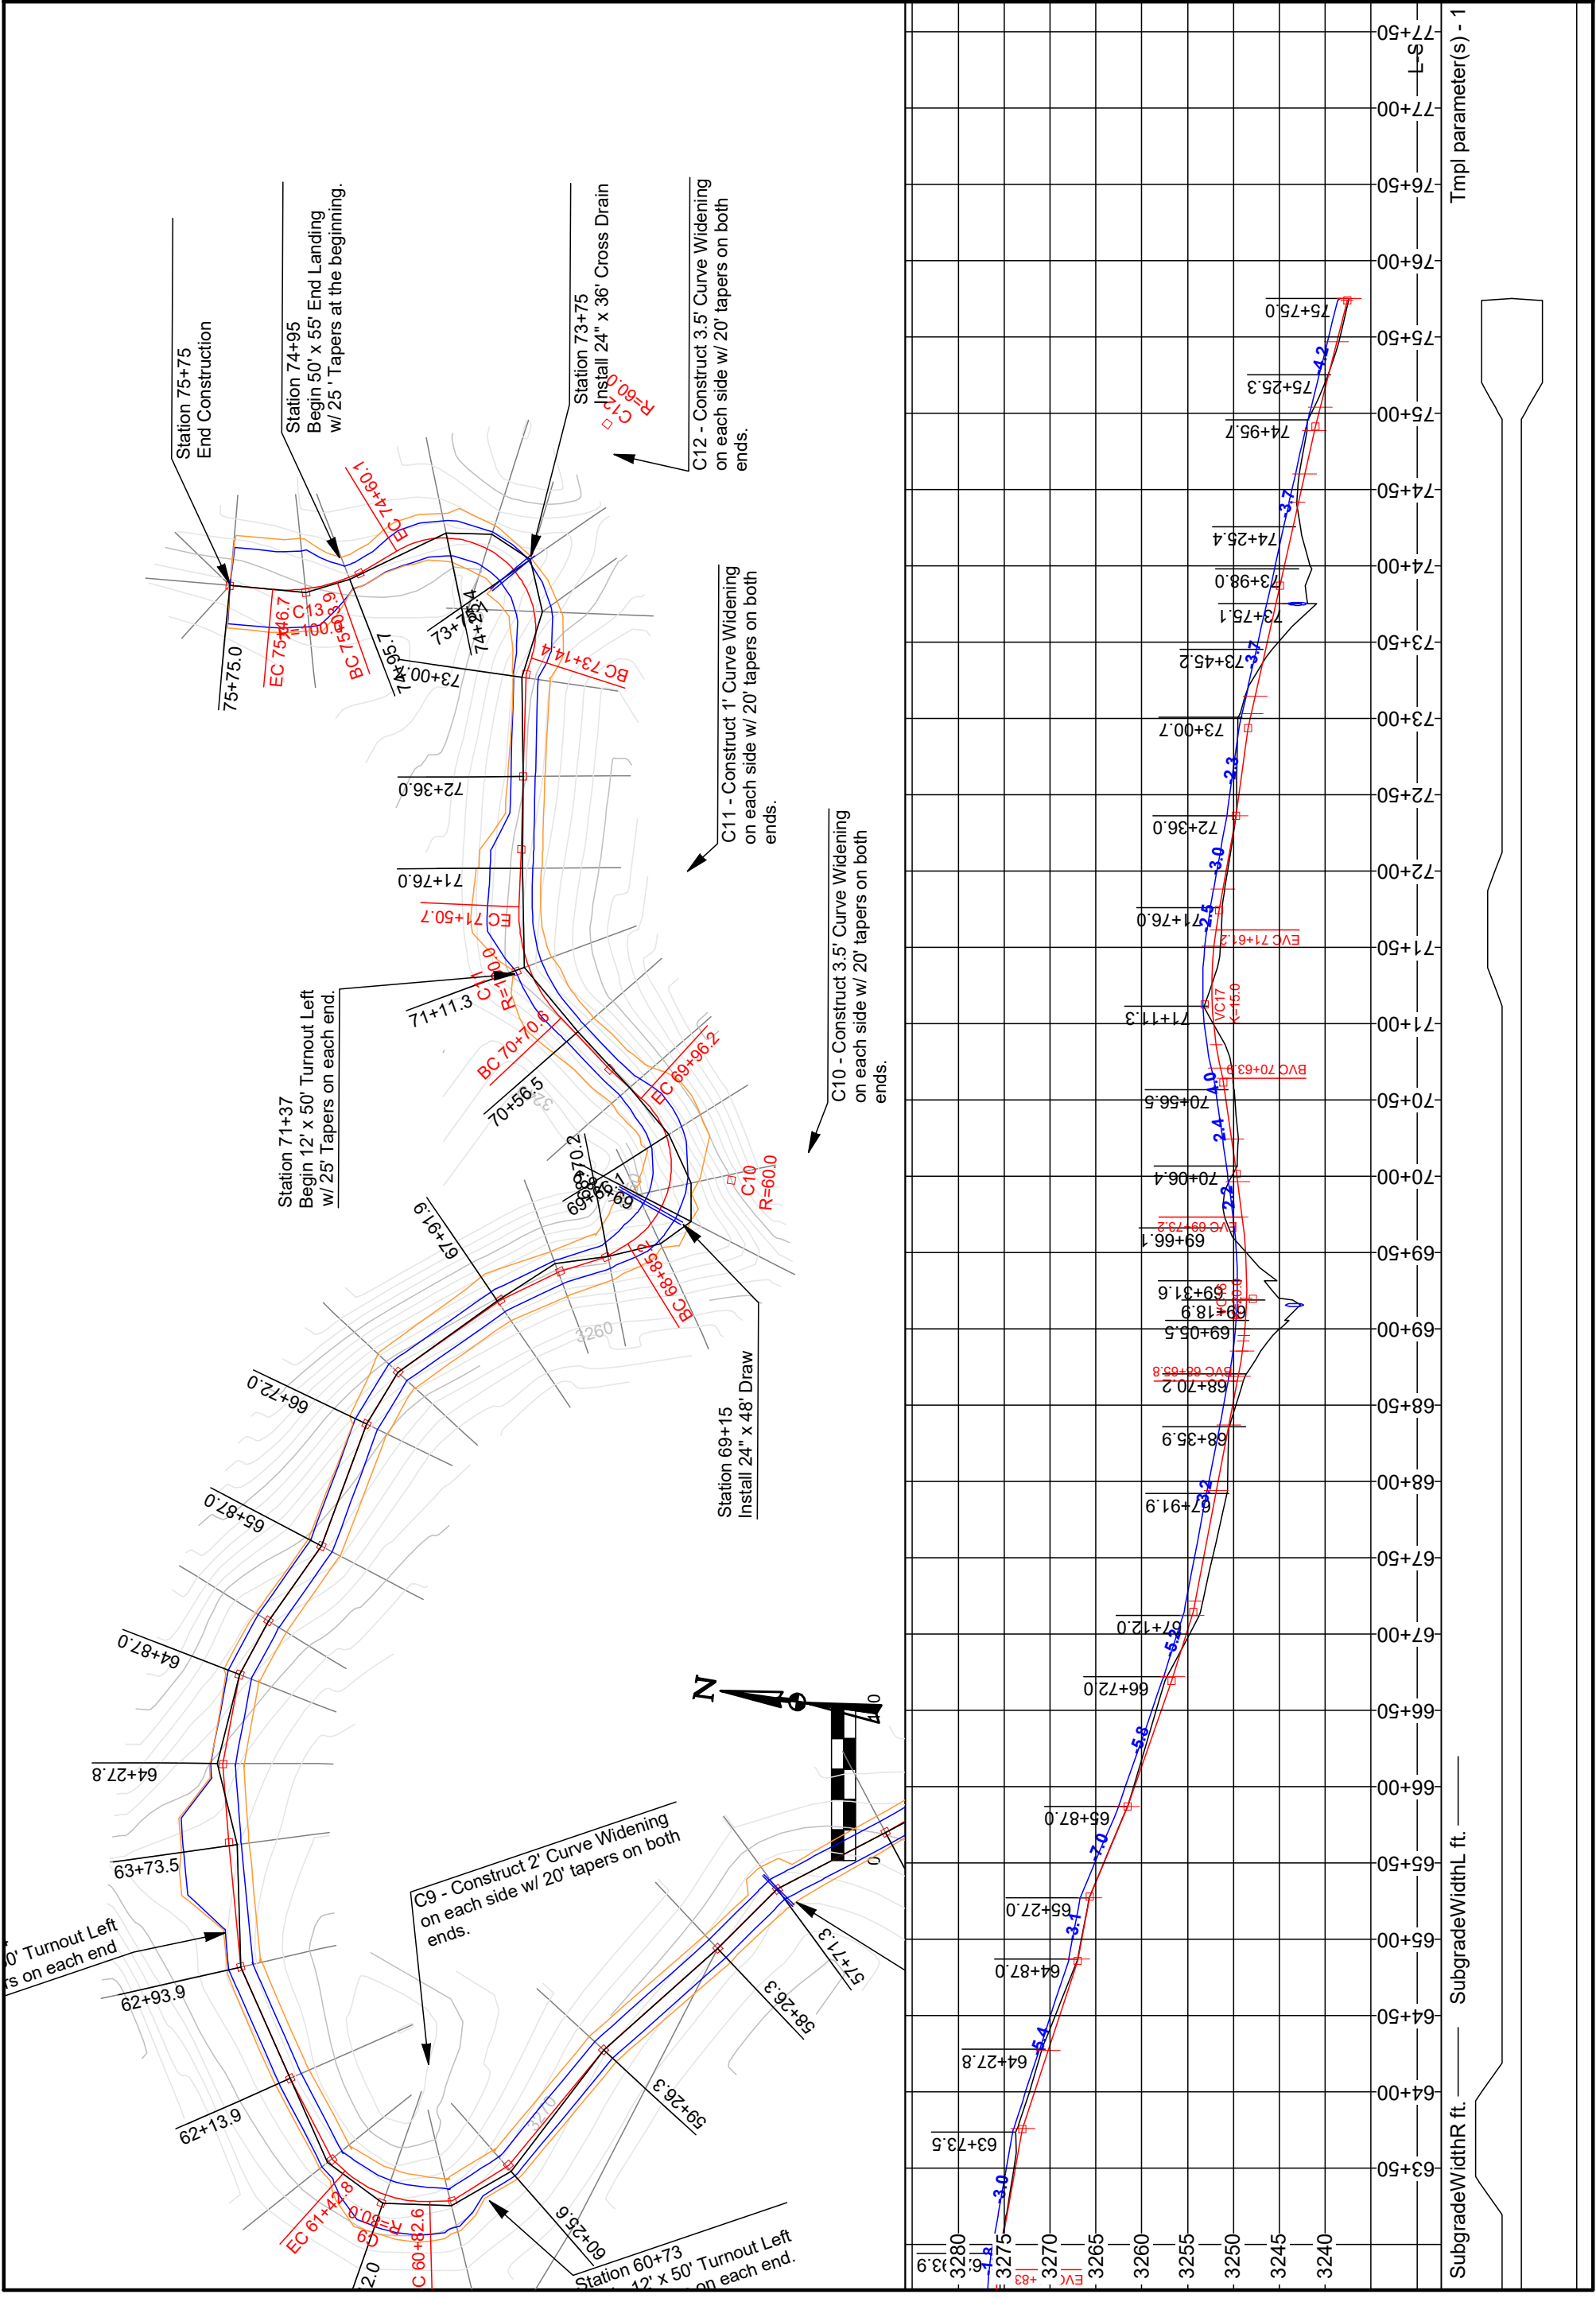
Station 75+75
End Construction

Station 74+95
Begin 50' x 55' End Landing
w/ 25 ' Tapers at the beginning.

Station 73+75
Install 24" x 36' Cross Drain

C12
R=60.0

C12 - Construct 3.5' Curve Widening on each side w/ 20' tapers on both ends.

EC 74+60.1

EC 75+46.7
C13
R=100.0
BC 75+03.9

75+75.0
74+95.7
73+75.4
74+25.4
73+00.7
BC 73+14.4

72+36.0

C11 - Construct 1' Curve Widening on each side w/ 20' tapers on both ends.

71+76.0
EC 71+50.7

Station 71+37
Begin 12' x 50' Turnout Left
w/ 25' Tapers on each end.

71+11.3
C11
R=100.0
BC 70+70.6
70+56.5
EC 69+96.2

C10 - Construct 3.5' Curve Widening on each side w/ 20' tapers on both ends.

70+06.4
69+69
C10
R=60.0

67+91.9

BC 68+85.2

3260

Station 69+15
Install 24" x 48' Draw

66+72.0
65+87.0
64+87.0
64+27.8
63+73.5
62+93.9
62+13.9

0' Turnout Left
rs on each end

C9 - Construct 2' Curve Widening on each side w/ 20' tapers on both ends.

57+71.3
58+26.3
59+26.3
60+25.6

Station 60+73
12' x 50' Turnout Left
on each end.

EC 61+42.8
C9
R=80.0
C 60+82.6

N

Tmpl parameter(s) - 1
L-S

77+50
77+00
76+50
76+00
75+50
75+00
74+50
74+00
73+50
73+00
72+50
72+00
71+50
71+00
70+50
70+00
69+50
69+00
68+50
68+00
67+50
67+00
66+50
66+00
65+50
65+00
64+50
64+00
63+50

75+75.0
75+25.3
4.2
74+95.7
3.7
74+25.4
73+98.0
73+75.1
73+45.2
3.7
73+00.7
2.3
72+36.0
3.0
71+76.0
2.5
EVC 71+61.2
71+11.3
VC17
K=15.0
BVC 70+63.9
4.0
70+56.5
2.4
70+06.4
2.2
EVC 69+73.2
69+66.1
69+31.6
69+18.9
69+05.5
BVC 68+83.8
68+70.2
68+35.9
3.2
67+91.9
67+12.0
5.2
66+72.0
5.8
65+87.0
7.0
65+27.0
3.1
64+87.0
5.4
64+27.8
63+73.5
3.0
63.9
EVC +83

3280
3275
3270
3265
3260
3255
3250
3245
3240

SubgradeWidthR ft.
SubgradeWidthL ft.